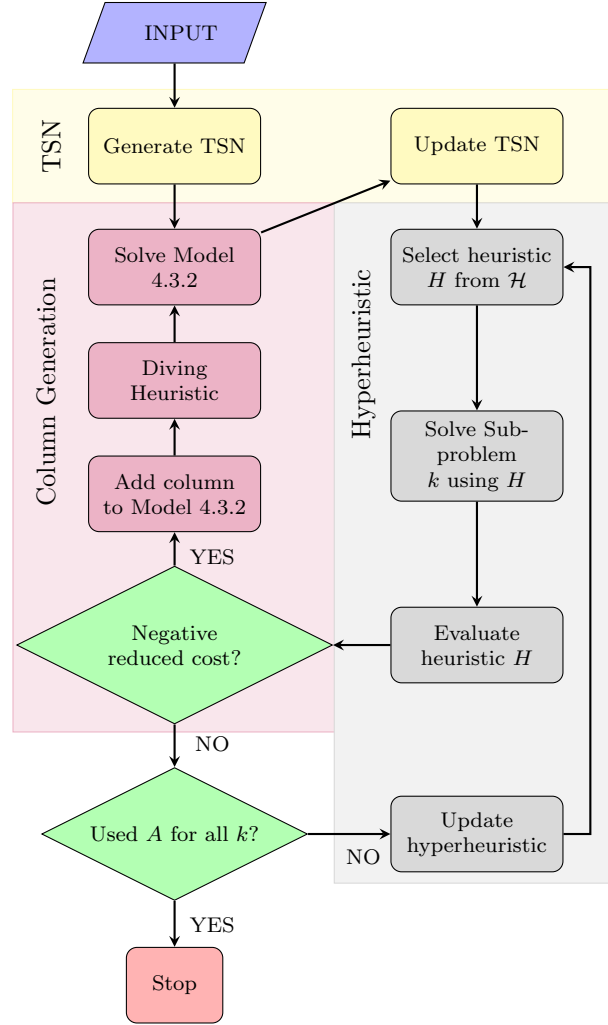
INPUT

TSN

Generate TSN

Update TSN

Column Generation

Solve Model 4.3.2

Diving Heuristic

Add column to Model 4.3.2

Hyperheuristic

Select heuristic $H$ from $\mathcal{H}$

Solve Subproblem $k$ using $H$

Evaluate heuristic $H$

YES

Negative reduced cost?

NO

Used $A$ for all $k$?

NO

Update hyperheuristic

YES

Stop